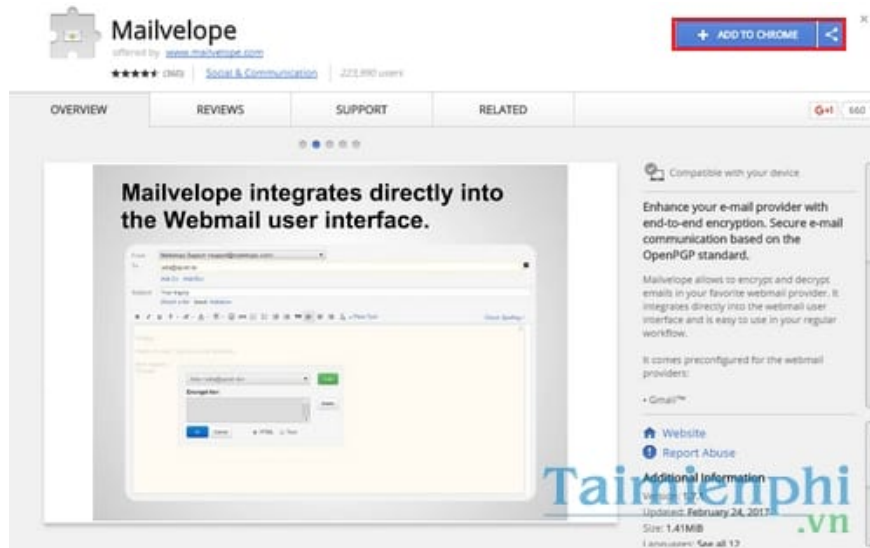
Mailvelope

offered by www.mailvelope.com

★★★★★ (360) Social & Communication 223,990 users

+ ADD TO CHROME

×

OVERVIEW REVIEWS SUPPORT RELATED

G+1 660

Mailvelope integrates directly into the Webmail user interface.

Compatible with your device

Enhance your e-mail provider with end-to-end encryption. Secure e-mail communication based on the OpenPGP standard.

Mailvelope allows to encrypt and decrypt emails in your favorite webmail provider. It integrates directly into the webmail user interface and is easy to use in your regular workflow.

It comes preconfigured for the webmail providers:

• Gmail™

Website

Report Abuse

Additional Information

Updated: February 24, 2017

Size: 1.41MiB

Languages: See all 12

Taimienphi
.vn